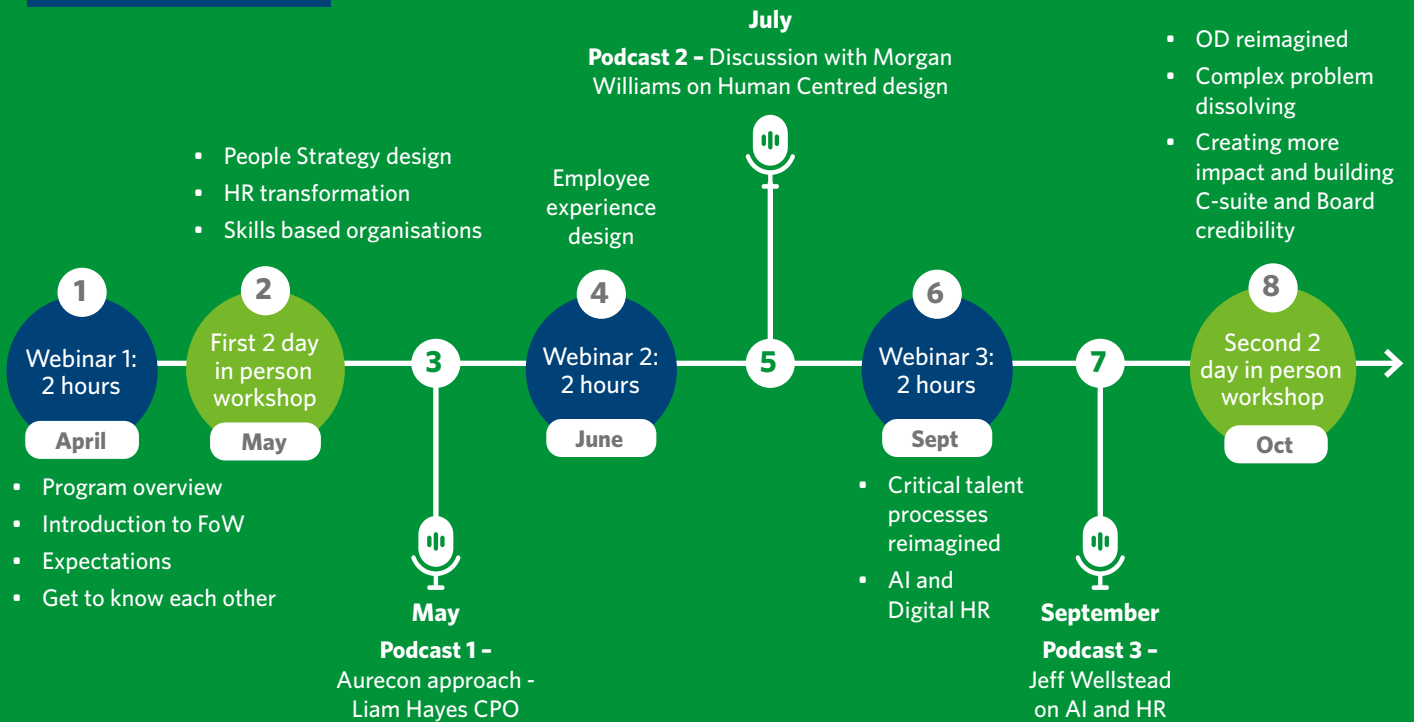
1

Webinar 1: 2 hours

April

- Program overview
- Introduction to FoW
- Expectations
- Get to know each other

- People Strategy design
- HR transformation
- Skills based organisations

2

First 2 day in person workshop

May

3

May

**Podcast 1 –** Aurecon approach - Liam Hayes CPO

Employee experience design

4

Webinar 2: 2 hours

June

July

**Podcast 2 –** Discussion with Morgan Williams on Human Centred design

5

6

Webinar 3: 2 hours

Sept

- Critical talent processes reimagined
- AI and Digital HR

7

September

**Podcast 3 –** Jeff Wellstead on AI and HR

- OD reimagined
- Complex problem dissolving
- Creating more impact and building C-suite and Board credibility

8

Second 2 day in person workshop

Oct